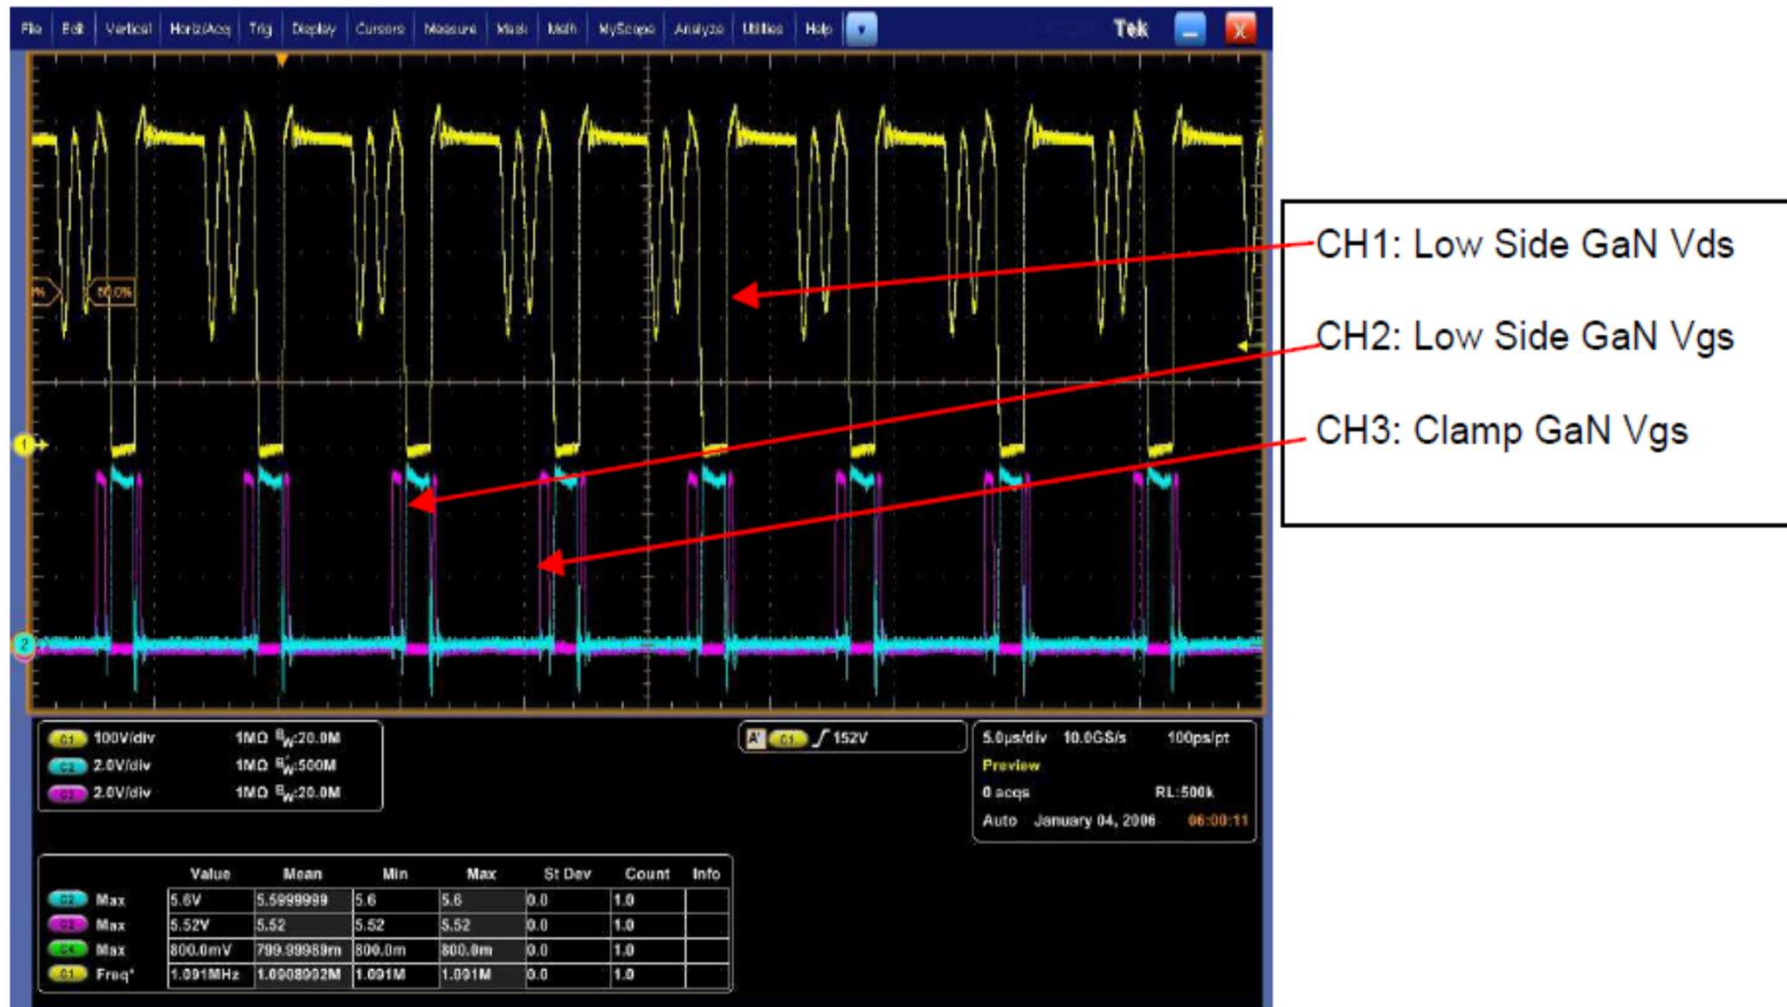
File Edit Vertical Horiz/Acq Trig Display Cursors Measure Mask Math MyScope Analyze Utilities Help Tek

CH1: Low Side GaN Vds

CH2: Low Side GaN Vgs

CH3: Clamp GaN Vgs

50.0%

C1 100V/div 1MΩ $B_W$:20.0M
C2 2.0V/div 1MΩ $B_W$:500M
C3 2.0V/div 1MΩ $B_W$:20.0M

A C1 152V

5.0µs/div 10.0GS/s 100ps/pt
Preview
0 acqs RL:500k
Auto January 04, 2006 06:00:11

| | | Value | Mean | Min | Max | St Dev | Count | Info |
|---|---|---|---|---|---|---|---|---|
| C2 | Max | 5.6V | 5.5999999 | 5.6 | 5.6 | 0.0 | 1.0 | |
| C3 | Max | 5.52V | 5.52 | 5.52 | 5.52 | 0.0 | 1.0 | |
| C4 | Max | 800.0mV | 799.99989m | 800.0m | 800.0m | 0.0 | 1.0 | |
| C1 | Freq* | 1.091MHz | 1.0908902M | 1.091M | 1.091M | 0.0 | 1.0 | |